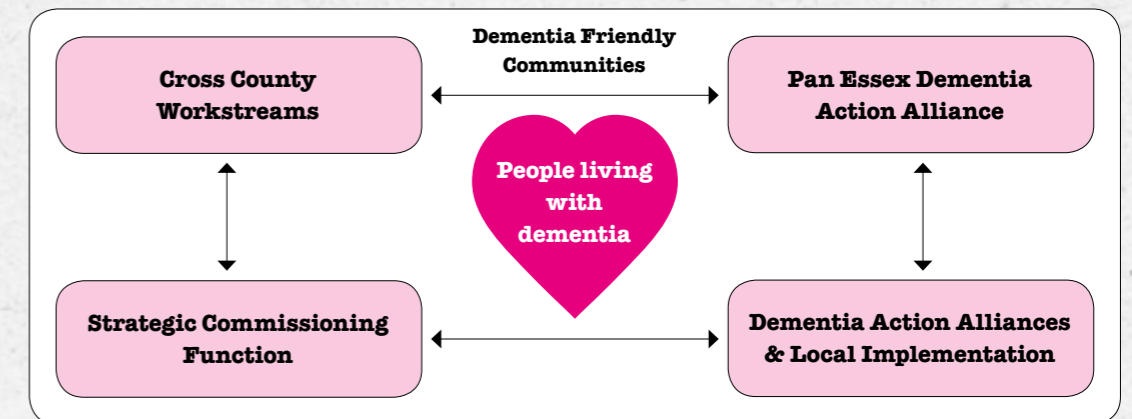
Cross County Workstreams

Dementia Friendly Communities

Pan Essex Dementia Action Alliance

People living with dementia

Strategic Commissioning Function

Dementia Action Alliances & Local Implementation